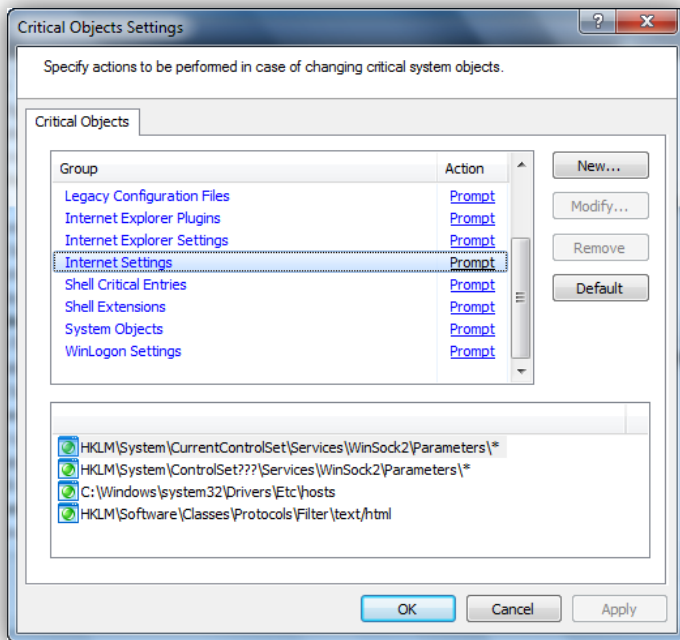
Critical Objects Settings

?

Specify actions to be performed in case of changing critical system objects.

Critical Objects

| Group | Action |
|---|---|
| Legacy Configuration Files | Prompt |
| Internet Explorer Plugins | Prompt |
| Internet Explorer Settings | Prompt |
| Internet Settings | Prompt |
| Shell Critical Entries | Prompt |
| Shell Extensions | Prompt |
| System Objects | Prompt |
| WinLogon Settings | Prompt |

New...

Modify...

Remove

Default

HKLM\System\CurrentControlSet\Services\WinSock2\Parameters\*
HKLM\System\ControlSet???\Services\WinSock2\Parameters\*
C:\Windows\system32\Drivers\Etc\hosts
HKLM\Software\Classes\Protocols\Filter\text/html

OK

Cancel

Apply